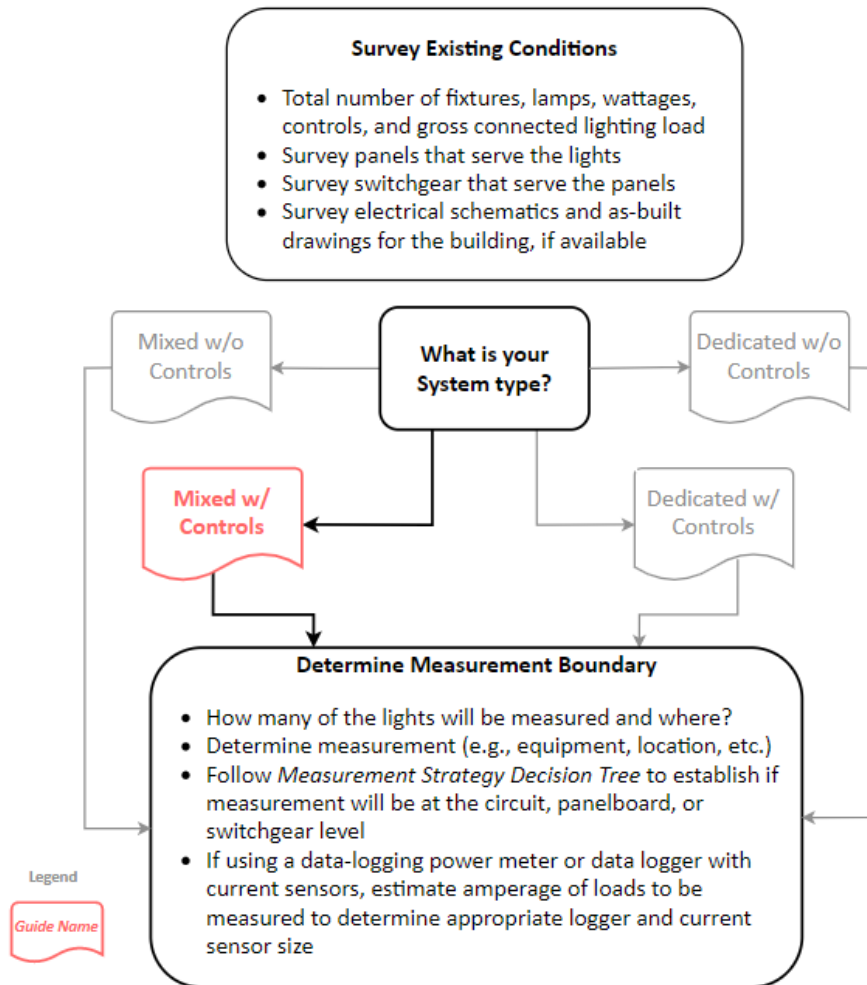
**Survey Existing Conditions**

- Total number of fixtures, lamps, wattages, controls, and gross connected lighting load
- Survey panels that serve the lights
- Survey switchgear that serve the panels
- Survey electrical schematics and as-built drawings for the building, if available

Mixed w/o Controls

What is your System type?

Dedicated w/o Controls

Mixed w/ Controls

Dedicated w/ Controls

**Determine Measurement Boundary**

- How many of the lights will be measured and where?
- Determine measurement (e.g., equipment, location, etc.)
- Follow *Measurement Strategy Decision Tree* to establish if measurement will be at the circuit, panelboard, or switchgear level
- If using a data-logging power meter or data logger with current sensors, estimate amperage of loads to be measured to determine appropriate logger and current sensor size

Legend

Guide Name